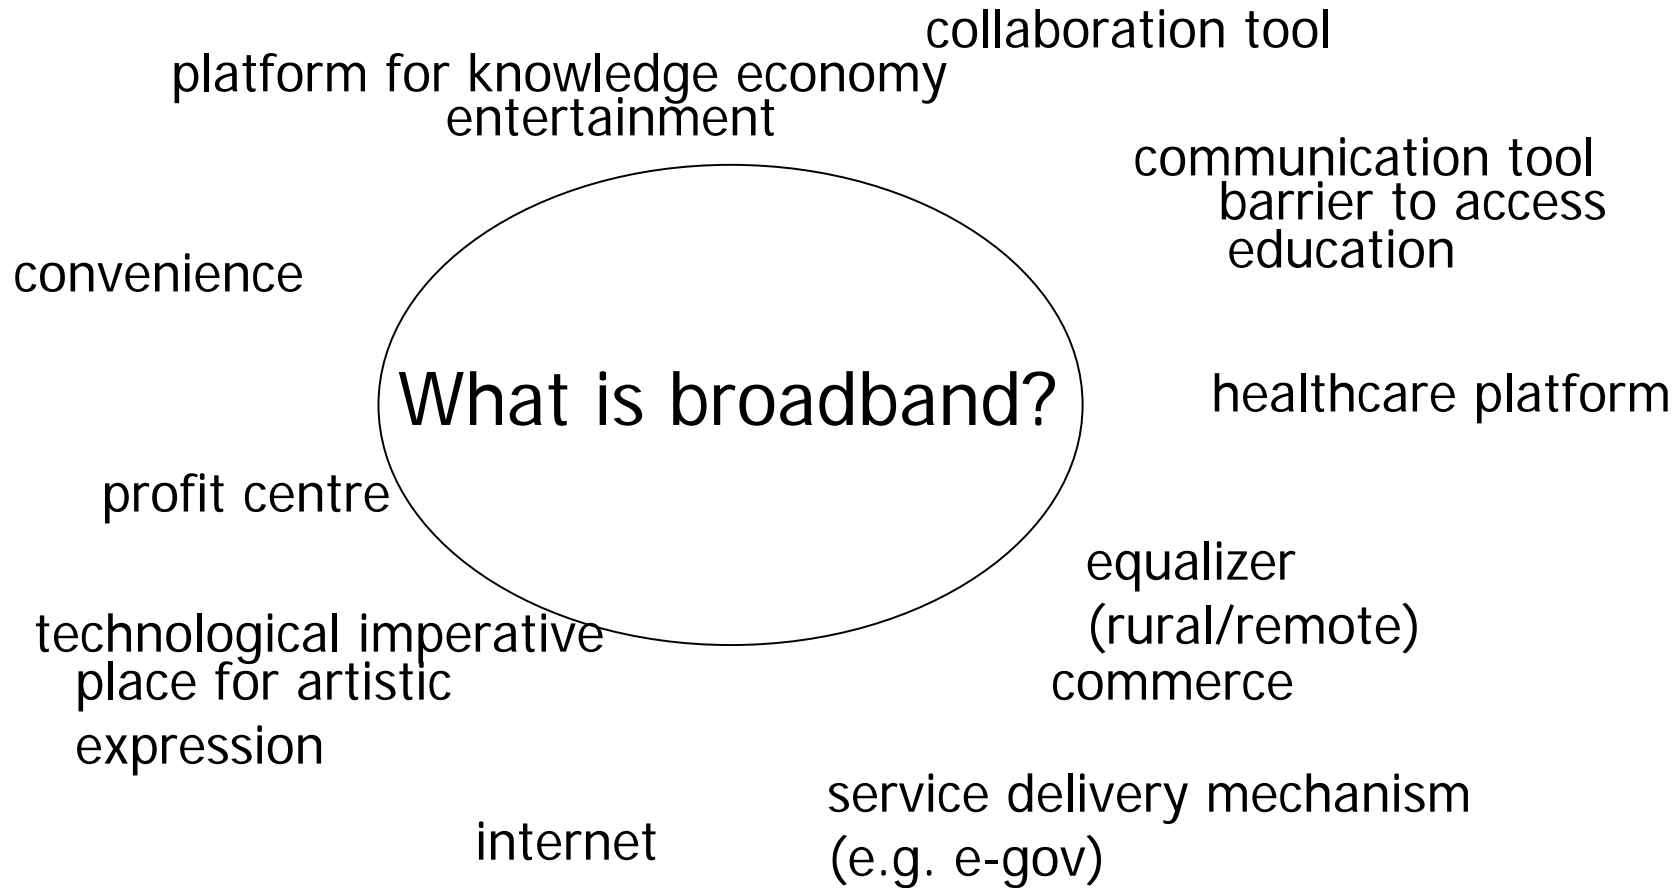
collaboration tool

platform for knowledge economy

entertainment

communication tool

barrier to access

education

convenience

What is broadband?

healthcare platform

profit centre

equalizer (rural/remote)

technological imperative

place for artistic expression

commerce

service delivery mechanism (e.g. e-gov)

internet